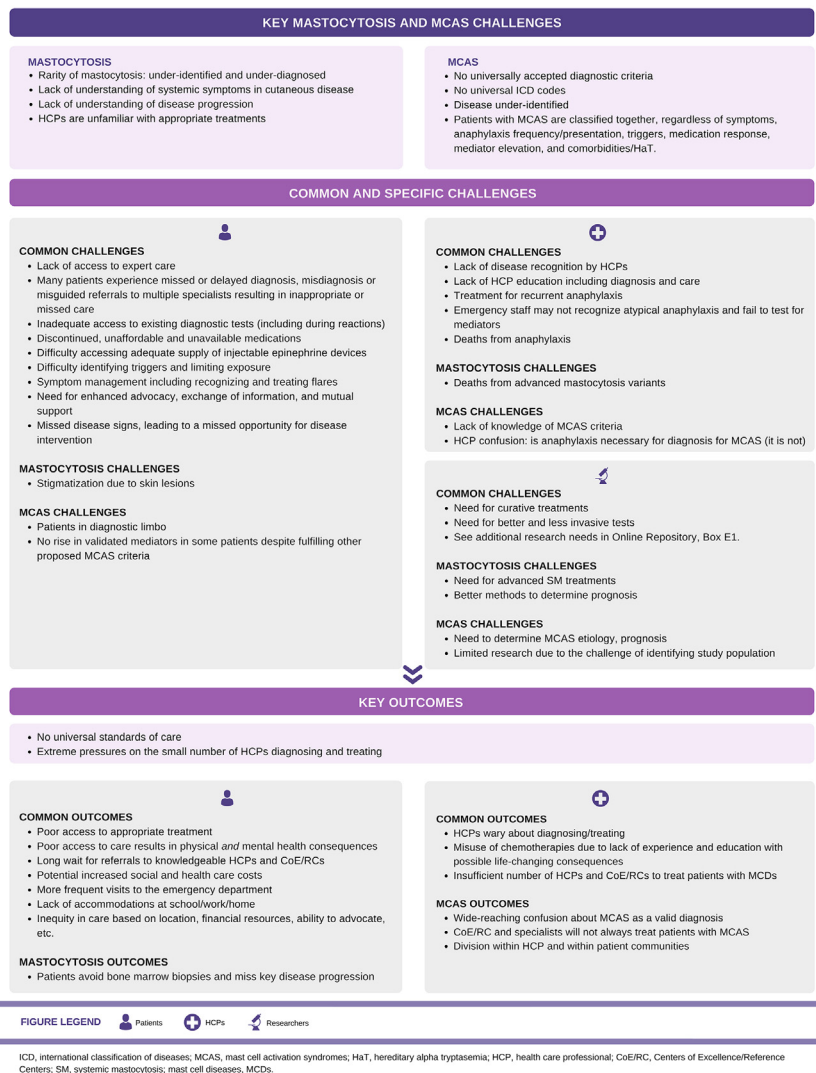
KEY MASTOCYTOSIS AND MCAS CHALLENGES

MASTOCYTOSIS
- Rarity of mastocytosis: under-identified and under-diagnosed
- Lack of understanding of systemic symptoms in cutaneous disease
- Lack of understanding of disease progression
- HCPs are unfamiliar with appropriate treatments

MCAS
- No universally accepted diagnostic criteria
- No universal ICD codes
- Disease under-identified
- Patients with MCAS are classified together, regardless of symptoms, anaphylaxis frequency/presentation, triggers, medication response, mediator elevation, and comorbidities/HaT.

COMMON AND SPECIFIC CHALLENGES

COMMON CHALLENGES
- Lack of access to expert care
- Many patients experience missed or delayed diagnosis, misdiagnosis or misguided referrals to multiple specialists resulting in inappropriate or missed care
- Inadequate access to existing diagnostic tests (including during reactions)
- Discontinued, unaffordable and unavailable medications
- Difficulty accessing adequate supply of injectable epinephrine devices
- Difficulty identifying triggers and limiting exposure
- Symptom management including recognizing and treating flares
- Need for enhanced advocacy, exchange of information, and mutual support
- Missed disease signs, leading to a missed opportunity for disease intervention

MASTOCYTOSIS CHALLENGES
- Stigmatization due to skin lesions

MCAS CHALLENGES
- Patients in diagnostic limbo
- No rise in validated mediators in some patients despite fulfilling other proposed MCAS criteria

COMMON CHALLENGES
- Lack of disease recognition by HCPs
- Lack of HCP education including diagnosis and care
- Treatment for recurrent anaphylaxis
- Emergency staff may not recognize atypical anaphylaxis and fail to test for mediators
- Deaths from anaphylaxis

MASTOCYTOSIS CHALLENGES
- Deaths from advanced mastocytosis variants

MCAS CHALLENGES
- Lack of knowledge of MCAS criteria
- HCP confusion: is anaphylaxis necessary for diagnosis for MCAS (it is not)

COMMON CHALLENGES
- Need for curative treatments
- Need for better and less invasive tests
- See additional research needs in Online Repository, Box E1.

MASTOCYTOSIS CHALLENGES
- Need for advanced SM treatments
- Better methods to determine prognosis

MCAS CHALLENGES
- Need to determine MCAS etiology, prognosis
- Limited research due to the challenge of identifying study population

KEY OUTCOMES

- No universal standards of care
- Extreme pressures on the small number of HCPs diagnosing and treating

COMMON OUTCOMES
- Poor access to appropriate treatment
- Poor access to care results in physical *and* mental health consequences
- Long wait for referrals to knowledgeable HCPs and CoE/RCs
- Potential increased social and health care costs
- More frequent visits to the emergency department
- Lack of accommodations at school/work/home
- Inequity in care based on location, financial resources, ability to advocate, etc.

MASTOCYTOSIS OUTCOMES
- Patients avoid bone marrow biopsies and miss key disease progression

COMMON OUTCOMES
- HCPs wary about diagnosing/treating
- Misuse of chemotherapies due to lack of experience and education with possible life-changing consequences
- Insufficient number of HCPs and CoE/RCs to treat patients with MCDs

MCAS OUTCOMES
- Wide-reaching confusion about MCAS as a valid diagnosis
- CoE/RC and specialists will not always treat patients with MCAS
- Division within HCP and within patient communities

FIGURE LEGEND Patients HCPs Researchers

ICD, international classification of diseases; MCAS, mast cell activation syndromes; HaT, hereditary alpha tryptasemia; HCP, health care professional; CoE/RC, Centers of Excellence/Reference Centers; SM, systemic mastocytosis; mast cell diseases, MCDs.